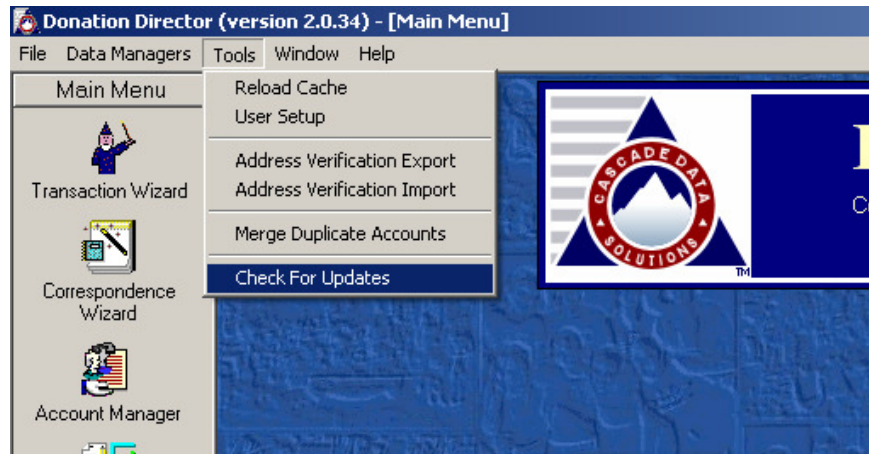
Donation Director (version 2.0.34) - [Main Menu]

File Data Managers Tools Window Help

Main Menu

Transaction Wizard

Correspondence Wizard

Account Manager

Reload Cache
User Setup

Address Verification Export
Address Verification Import

Merge Duplicate Accounts

Check For Updates

CASCADE DATA SOLUTIONS

TM

C